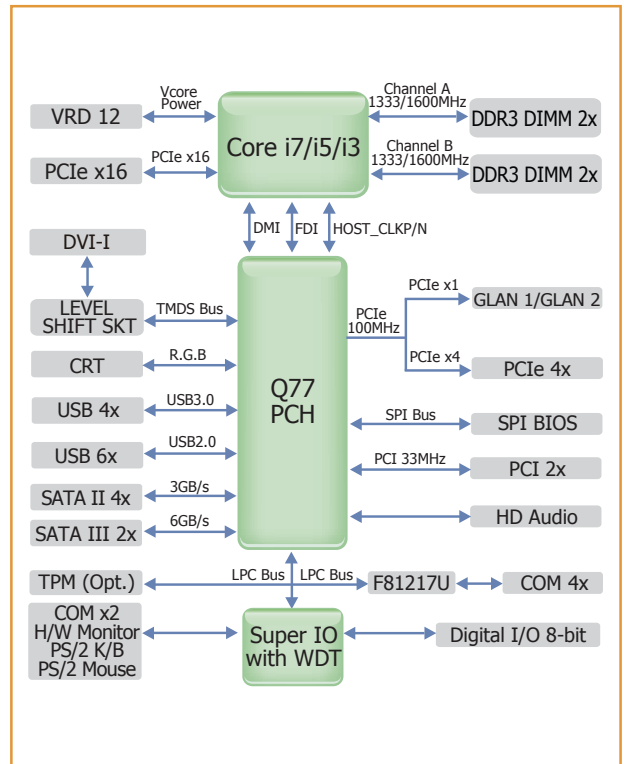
VRD 12

Vcore Power

Core i7/i5/i3

Channel A 1333/1600MHz

DDR3 DIMM 2x

PCIe x16

PCIe x16

Channel B 1333/1600MHz

DDR3 DIMM 2x

DMI

FDI

HOST_CLKP/N

DVI-I

LEVEL SHIFT SKT

TMDS Bus

CRT

R.G.B

USB 4x

USB3.0

USB 6x

USB2.0

SATA II 4x

3GB/s

SATA III 2x

6GB/s

Q77 PCH

PCIe 100MHz

PCIe x1

GLAN 1/GLAN 2

PCIe x4

PCIe 4x

SPI Bus

SPI BIOS

PCI 33MHz

PCI 2x

HD Audio

TPM (Opt.)

LPC Bus

LPC Bus

F81217U

COM 4x

COM x2
H/W Monitor
PS/2 K/B
PS/2 Mouse

Super IO with WDT

Digital I/O 8-bit